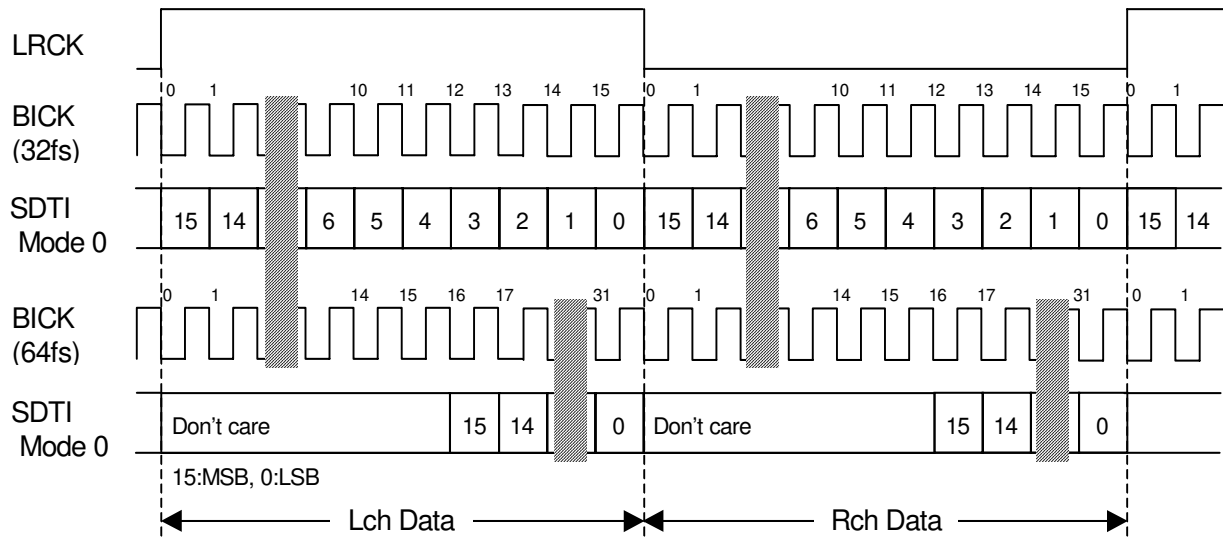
LRCK

BICK (32fs)

0 1 10 11 12 13 14 15 0 1 10 11 12 13 14 15 0 1

SDTI Mode 0

15 14 6 5 4 3 2 1 0 15 14 6 5 4 3 2 1 0 15 14

BICK (64fs)

0 1 14 15 16 17 31 0 1 14 15 16 17 31 0 1

SDTI Mode 0

Don't care 15 14 0 Don't care 15 14 0

15:MSB, 0:LSB

Lch Data

Rch Data